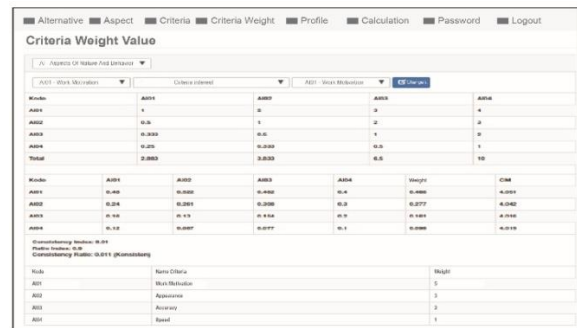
Alternative Aspect Criteria Criteria Weight Profile Calculation Password Logout

Criteria Weight Value

A - Aspects Of Value And Behavior

AI01 - Work Motivation | Criteria Interest | AI01 - Work Motivation | Change

| Kode | AI01 | AI02 | AI03 | AI04 |
|---|---|---|---|---|
| AI01 | 1 | 2 | 3 | 4 |
| AI02 | 0.5 | 1 | 2 | 3 |
| AI03 | 0.333 | 0.5 | 1 | 2 |
| AI04 | 0.25 | 0.333 | 0.5 | 1 |
| Total | 2.083 | 3.833 | 6.5 | 10 |

| Kode | AI01 | AI02 | AI03 | AI04 | Weight | CM |
|---|---|---|---|---|---|---|
| AI01 | 0.48 | 0.522 | 0.462 | 0.4 | 0.466 | 4.031 |
| AI02 | 0.24 | 0.261 | 0.308 | 0.3 | 0.277 | 4.042 |
| AI03 | 0.16 | 0.13 | 0.154 | 0.2 | 0.161 | 4.016 |
| AI04 | 0.12 | 0.087 | 0.077 | 0.1 | 0.096 | 4.015 |

Consistency Index: 0.01
Ratio Index: 0.9
Consistency Ratio: 0.011 (Konsisten)

| Kode | Nama Criteria | Weight |
|---|---|---|
| AI01 | Work Motivation | 5 |
| AI02 | Appearance | 3 |
| AI03 | Accuracy | 3 |
| AI04 | Speed | 1 |